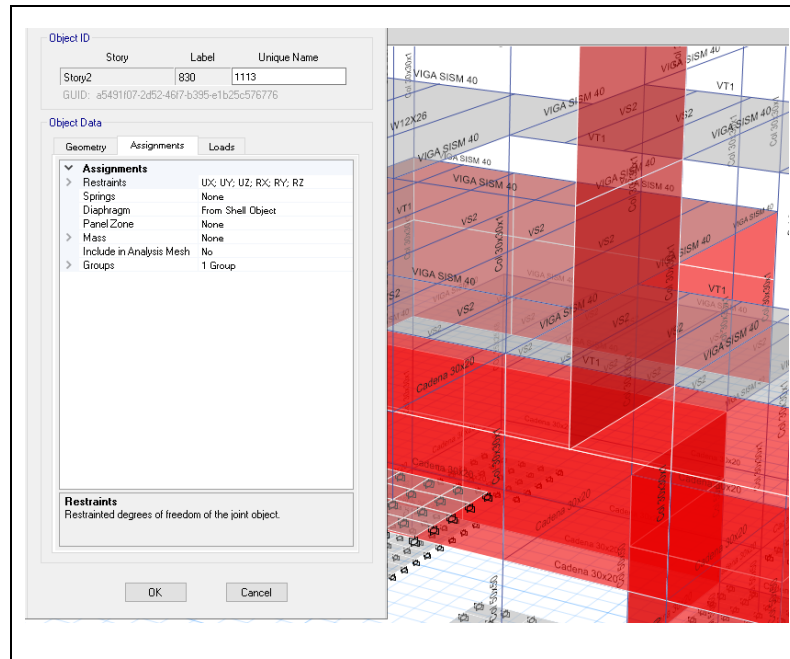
Object ID

| Story | Label | Unique Name |
|---|---|---|
| Story2 | 830 | 1113 |

GUID: a5491f07-2d52-46f7-b395-e1b25c576776

Object Data

Geometry | Assignments | Loads

| Assignments | |
|---|---|
| Restraints | UX; UY; UZ; RX; RY; RZ |
| Springs | None |
| Diaphragm | From Shell Object |
| Panel Zone | None |
| Mass | None |
| Include in Analysis Mesh | No |
| Groups | 1 Group |

Restraints
Restrainted degrees of freedom of the joint object.

OK Cancel

VIGA SISM 40
VT1
W12X26
VIGA SISM 40
VS2
VT1
VIGA SISM 40
VIGA SISM 40
VS2
VIGA SISM 40
VIGA SISM 40
VT1
VS2
VS2
VS2
Col 30x30x1
VIGA SISM 40
VS2
VS2
VIGA SISM 40
VT1
VS2
VS2
VS2
VS2
VS2
VT1
VIGA SISM 40
Cadena 30x20
Cadena 30x20
Cadena 30x20
Cadena 30x20
Cadena 30x20
Cadena 30x20
Col 30x30x1